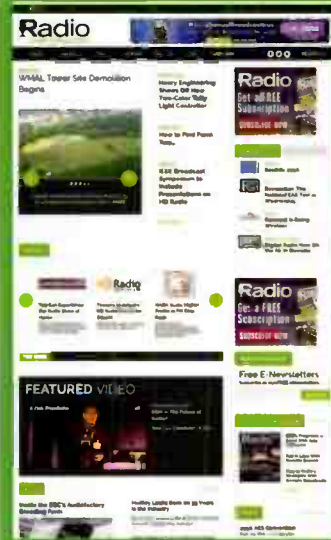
Radio

WMAL Tower Site Demolition Begins

Henry Engineering Shows Off New Two-Color Tally Light Controller

How to Find Power Tube

NAB Broadcast Symposium to Include Presentations on HD Radio

Radio
Get a FREE Subscription

Radio
Get a FREE Subscription

Free E-Newsletters

FEATURED VIDEO

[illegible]